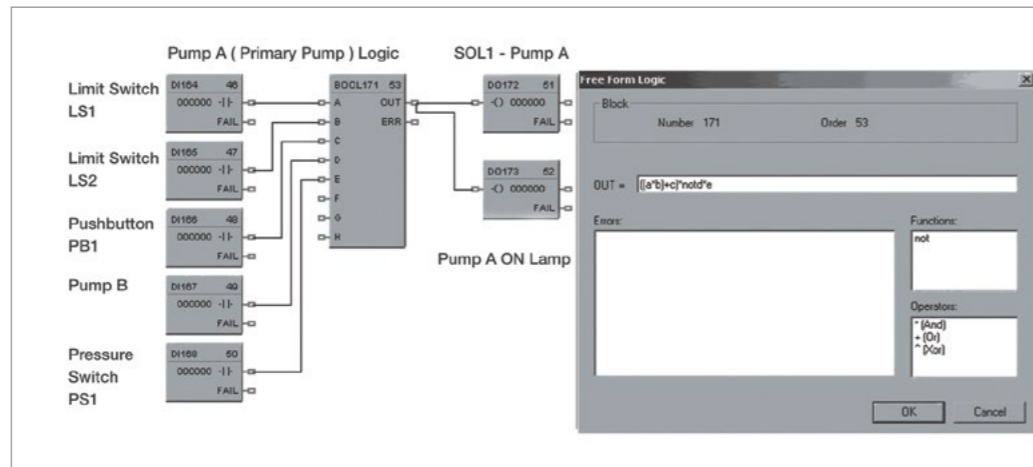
Pump A ( Primary Pump ) Logic

SOL1 - Pump A

Limit Switch LS1

DI164 46
000000 -| |-
FAIL

Limit Switch LS2

DI165 47
000000 -| |-
FAIL

Pushbutton PB1

DI166 48
000000 -| |-
FAIL

Pump B

DI167 49
000000 -| |-
FAIL

Pressure Switch PS1

DI168 50
000000 -| |-
FAIL

BOOL171 53
A
B
C
D
E
F
G
H
OUT
ERR

DO172 51
-( ) 000000
FAIL

DO173 52
-( ) 000000
FAIL

Pump A ON Lamp

Free Form Logic

Block
Number 171
Order 53

OUT = ((a*b)+c)*notd*e

Errors:

Functions:
not

Operators:
* (And)
+ (Or)
^ (Xor)

OK
Cancel